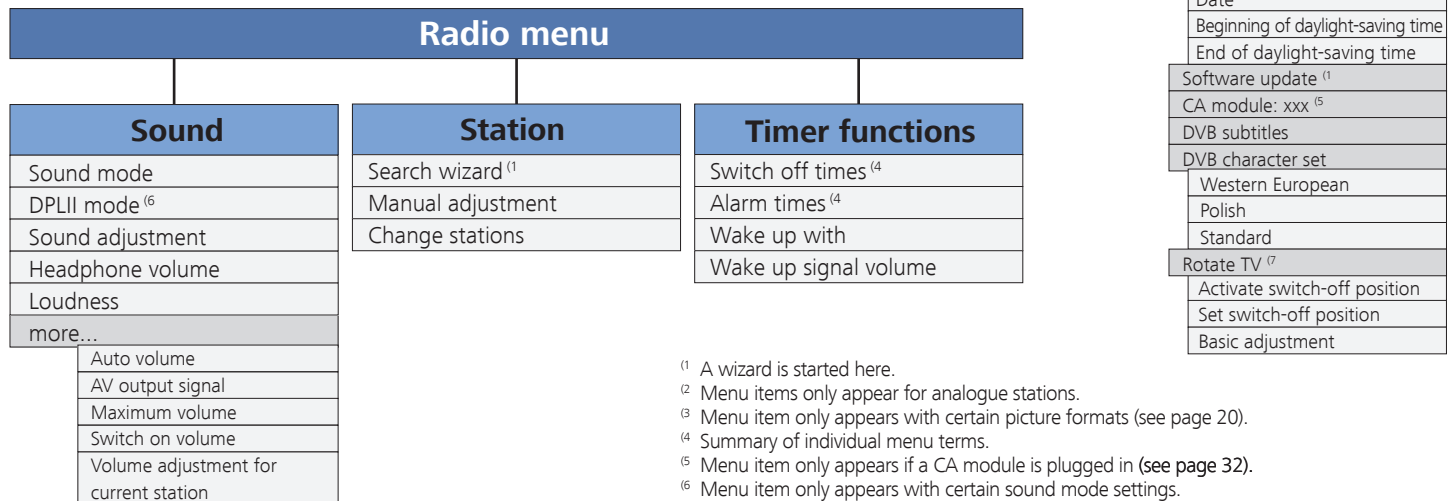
Date
Beginning of daylight-saving time
End of daylight-saving time
Software update $^{(1}$
CA module: xxx $^{(5}$
DVB subtitles
DVB character set
Western European
Polish
Standard
Rotate TV $^{(7}$
Activate switch-off position
Set switch-off position
Basic adjustment

Radio menu

Sound
Sound mode
DPLII mode $^{(6}$
Sound adjustment
Headphone volume
Loudness
more...
Auto volume
AV output signal
Maximum volume
Switch on volume
Volume adjustment for current station

Station
Search wizard $^{(1}$
Manual adjustment
Change stations

Timer functions
Switch off times $^{(4}$
Alarm times $^{(4}$
Wake up with
Wake up signal volume

$^{(1}$ A wizard is started here.
$^{(2}$ Menu items only appear for analogue stations.
$^{(3}$ Menu item only appears with certain picture formats (see page 20).
$^{(4}$ Summary of individual menu terms.
$^{(5}$ Menu item only appears if a CA module is plugged in (see page 32).
$^{(6}$ Menu item only appears with certain sound mode settings.